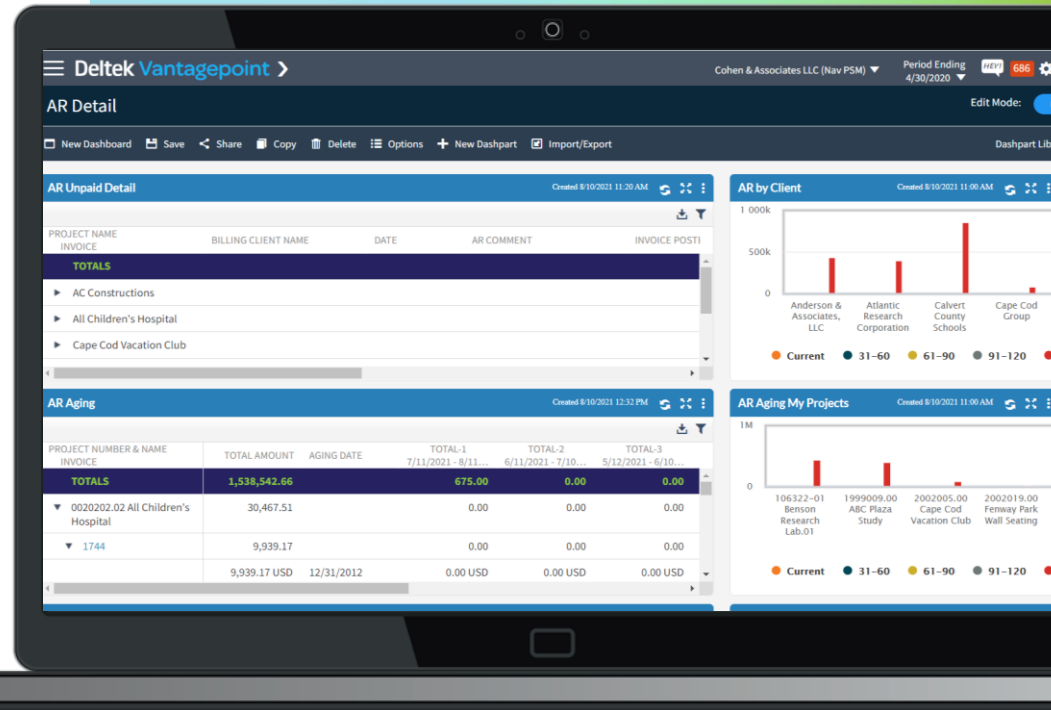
Deltek Vantagepoint >

Cohen & Associates LLC (Nav PSM) ▼

Period Ending 4/30/2020 ▼

HEY! 686

AR Detail

Edit Mode:

New Dashboard Save Share Copy Delete Options New Dashpart Import/Export

Dashpart Lib

AR Unpaid Detail

Created 8/10/2021 11:20 AM

| PROJECT NAME INVOICE | BILLING CLIENT NAME | DATE | AR COMMENT | INVOICE POSTI |
|---|---|---|---|---|
| TOTALS | | | | |
| ► AC Constructions | | | | |
| ► All Children's Hospital | | | | |
| ► Cape Cod Vacation Club | | | | |

AR by Client

Created 8/10/2021 11:00 AM

1 000k

500k

0

Anderson & Associates, LLC

Atlantic Research Corporation

Calvert County Schools

Cape Cod Group

Current 31-60 61-90 91-120

AR Aging

Created 8/10/2021 12:32 PM

| PROJECT NUMBER & NAME INVOICE | TOTAL AMOUNT | AGING DATE | TOTAL-1 7/11/2021 - 8/11... | TOTAL-2 6/11/2021 - 7/10... | TOTAL-3 5/12/2021 - 6/10... |
|---|---|---|---|---|---|
| TOTALS | 1,538,542.66 | | 675.00 | 0.00 | 0.00 |
| ▼ 0020202.02 All Children's Hospital | 30,467.51 | | 0.00 | 0.00 | 0.00 |
| ▼ 1744 | 9,939.17 | | 0.00 | 0.00 | 0.00 |
| | 9,939.17 USD | 12/31/2012 | 0.00 USD | 0.00 USD | 0.00 USD |

AR Aging My Projects

Created 8/10/2021 11:00 AM

1M

0

106322-01 Benson Research Lab.01

1999009.00 ABC Plaza Study

2002005.00 Cape Cod Vacation Club

2002019.00 Fenway Park Wall Seating

Current 31-60 61-90 91-120